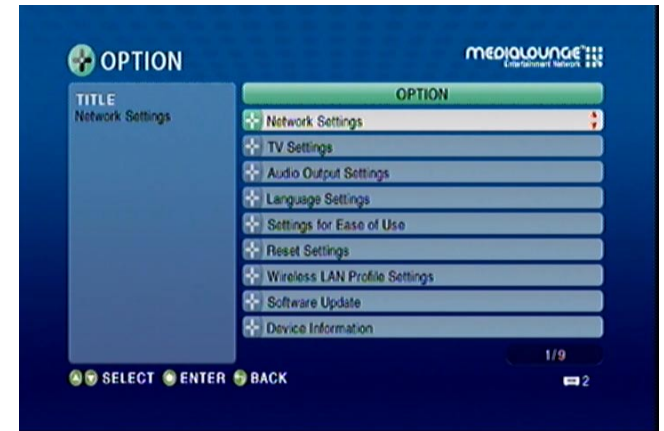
OPTION

MEDIALOUNGE
Entertainment Network

TITLE
Network Settings

OPTION

Network Settings
TV Settings
Audio Output Settings
Language Settings
Settings for Ease of Use
Reset Settings
Wireless LAN Profile Settings
Software Update
Device Information

1/9

SELECT ENTER BACK

2